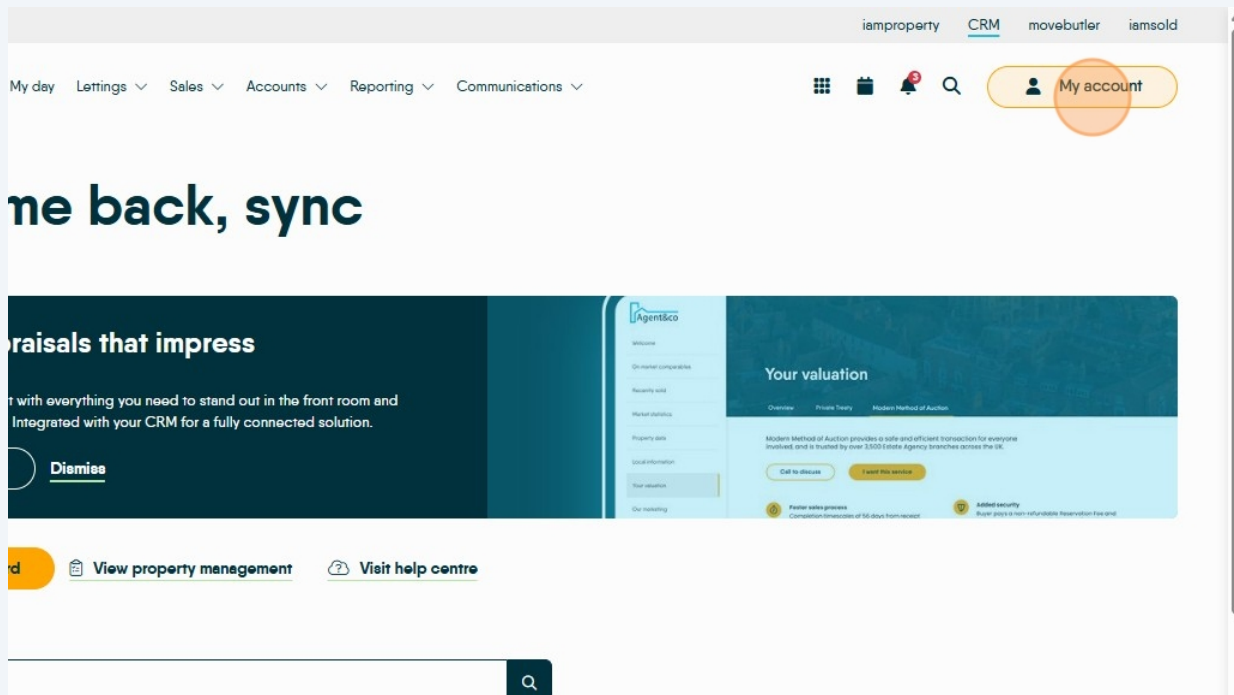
iamproperty CRM movebutler iamsold

My day Lettings Sales Accounts Reporting Communications

3

My account

me back, sync

praisals that impress

t with everything you need to stand out in the front room and Integrated with your CRM for a fully connected solution.

Dismiss

Agent&co

Welcome

On market comparables

Recently sold

Market statistics

Property data

Local information

Your valuation

Our marketing

Your valuation

Overview Private Treaty Modern Method of Auction

Modern Method of Auction provides a safe and efficient transaction for everyone involved, and is trusted by over 3,500 Estate Agency branches across the UK.

Call to discuss

I want this service

Faster sales process

Completion timescales of 56 days from receipt

Added security

Buyer pays a non-refundable Reservation Fee and

rd

View property management

Visit help centre